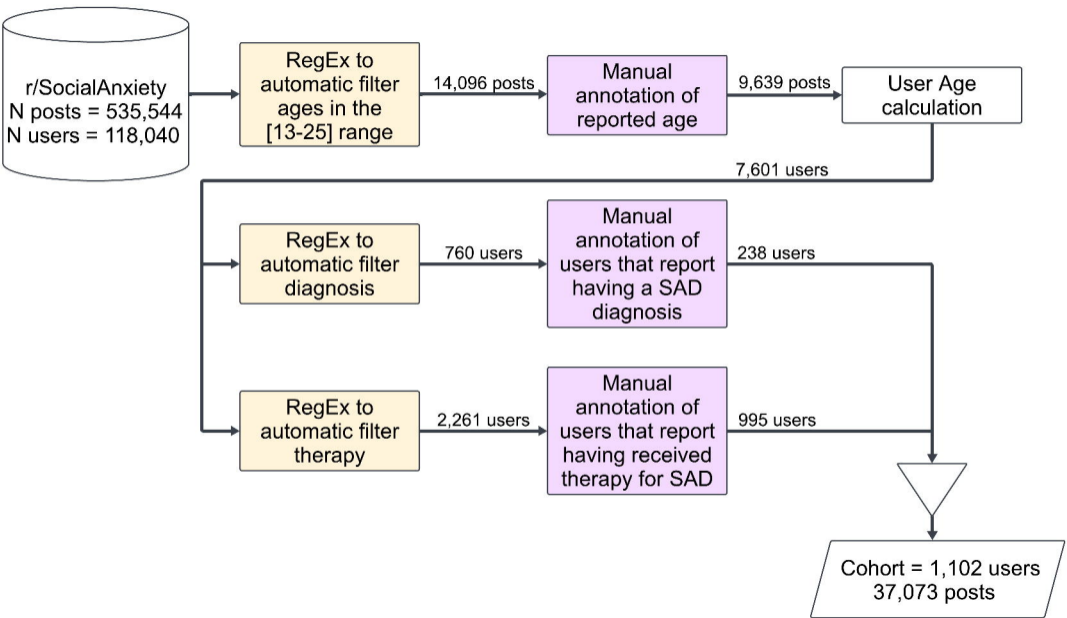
r/SocialAnxiety
N posts = 535,544
N users = 118,040

RegEx to automatic filter ages in the [13-25] range

14,096 posts

Manual annotation of reported age

9,639 posts

User Age calculation

7,601 users

RegEx to automatic filter diagnosis

760 users

Manual annotation of users that report having a SAD diagnosis

238 users

RegEx to automatic filter therapy

2,261 users

Manual annotation of users that report having received therapy for SAD

995 users

Cohort = 1,102 users
37,073 posts